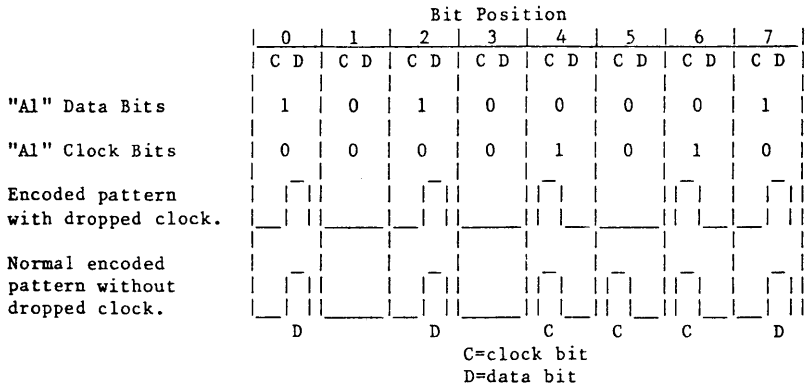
Bit Position

| | 0 | 1 | 2 | 3 | 4 | 5 | 6 | 7 |
|---|---|---|---|---|---|---|---|---|
| | C D | C D | C D | C D | C D | C D | C D | C D |
| "A1" Data Bits | 1 | 0 | 1 | 0 | 0 | 0 | 0 | 1 |
| "A1" Clock Bits | 0 | 0 | 0 | 0 | 1 | 0 | 1 | 0 |

Encoded pattern with dropped clock.

Normal encoded pattern without dropped clock.

D D C C C D

C=clock bit
D=data bit